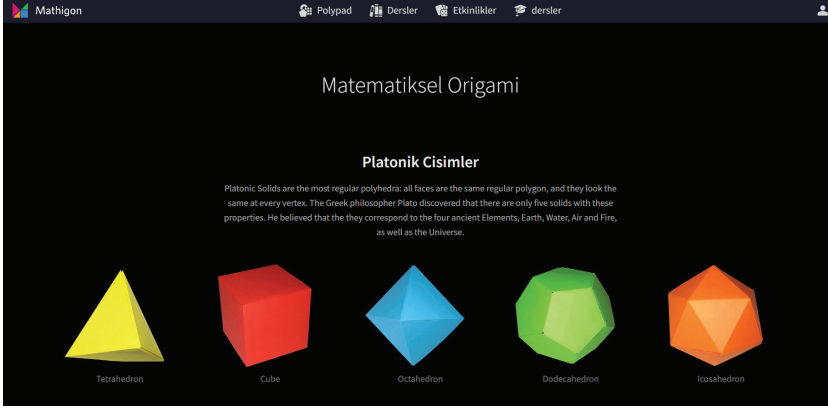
Mathigon Polypad Dersler Etkinlikler dersler

Matematiksel Origami

Platonik Cisimler

Platonic Solids are the most regular polyhedra: all faces are the same regular polygon, and they look the same at every vertex. The Greek philosopher Plato discovered that there are only five solids with these properties. He believed that the they correspond to the four ancient Elements, Earth, Water, Air and Fire, as well as the Universe.

Tetrahedron

Cube

Octahedron

Dodecahedron

Icosahedron